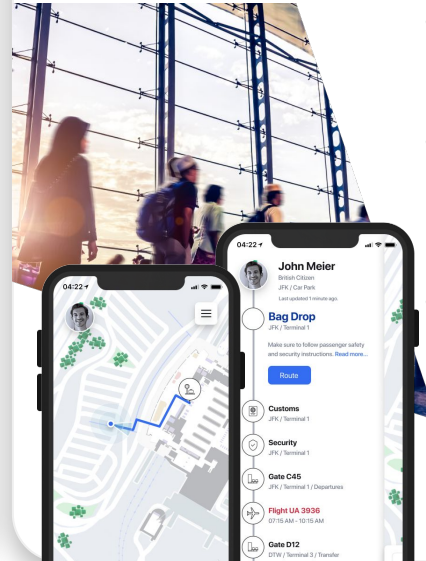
04:22

04:22

John Meier
British Citizen
JFK / Car Park
Last updated 1 minute ago

Bag Drop
JFK / Terminal 1

Make sure to follow passenger safety and security instructions. Read more...

Route

Customs
JFK / Terminal 1

Security
JFK / Terminal 1

Gate C45
JFK / Terminal 1 / Departures

Flight UA 3936
07:15 AM - 10:15 AM

Gate D12
DTW / Terminal 3 / Transfer